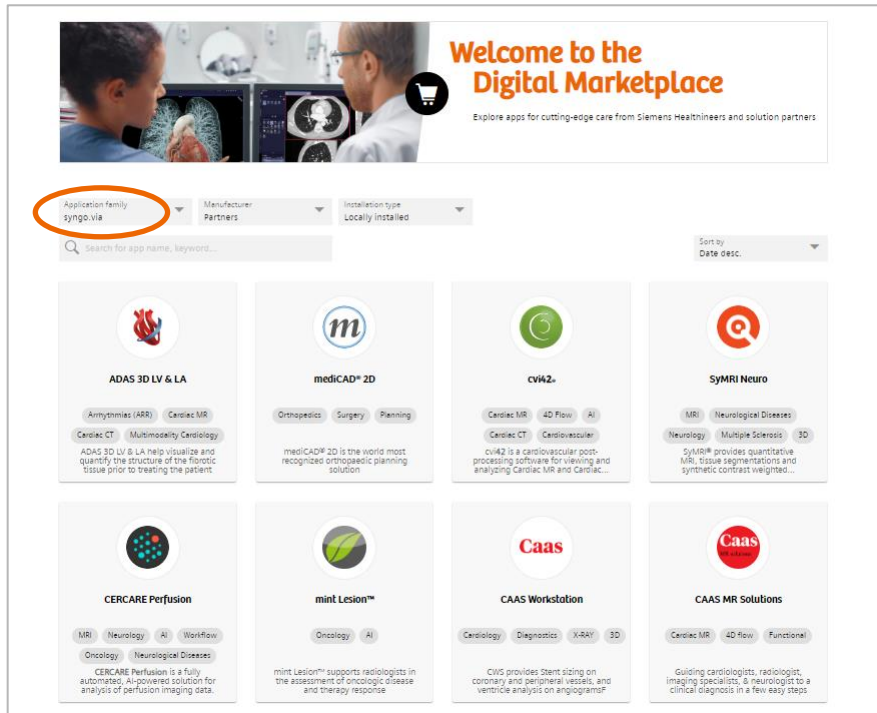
Welcome to the Digital Marketplace

Explore apps for cutting-edge care from Siemens Healthineers and solution partners

Application family
syngo.via

Manufacturer
Partners

Installation type
Locally installed

Search for app name, keyword...

Sort by
Date desc.

ADAS 3D LV & LA

Arrhythmias (ARR) Cardiac MR Cardiac CT Multimodality Cardiology

ADAS 3D LV & LA help visualize and quantify the structure of the fibrotic tissue prior to treating the patient

mediCAD® 2D

Orthopedics Surgery Planning

mediCAD® 2D is the world most recognized orthopaedic planning solution

cvi42

Cardiac MR 4D Flow AI Cardiac CT Cardiovascular

cvi42 is a cardiovascular post-processing software for viewing and analyzing Cardiac MR and Cardiac...

SyMRI Neuro

MRI Neurological Diseases Neurology Multiple Sclerosis 3D

SyMRI® provides quantitative MRI, tissue segmentations and synthetic contrast weighted...

CERCARE Perfusion

MRI Neurology AI Workflow Oncology Neurological Diseases

CERCARE Perfusion is a fully automated, AI-powered solution for analysis of perfusion imaging data.

mint Lesion™

Oncology AI

mint Lesion™ supports radiologists in the assessment of oncologic disease and therapy response

Caas

CAAS Workstation

Cardiology Diagnostics X-RAY 3D

CWS provides Stent sizing on coronary and peripheral vessels, and ventricle analysis on angiogramsF

Caas MR Solutions

CAAS MR Solutions

Cardiac MR 4D flow Functional

Guiding cardiologists, radiologist, imaging specialists, & neurologist to a clinical diagnosis in a few easy steps